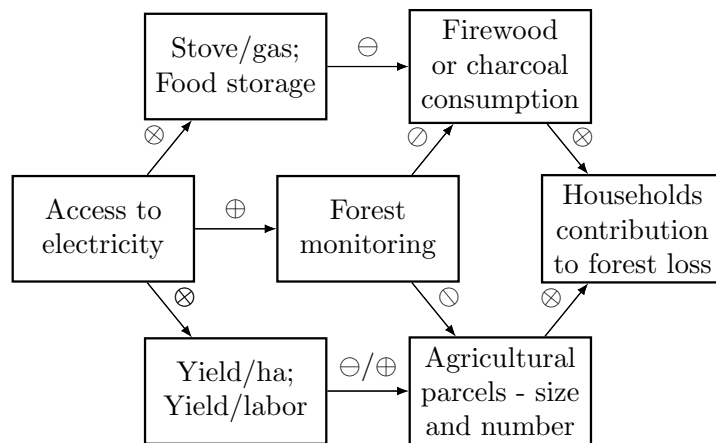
Stove/gas; Food storage

$\ominus$

Firewood or charcoal consumption

$\otimes$

$\oslash$

$\otimes$

Access to electricity

$\oplus$

Forest monitoring

Households contribution to forest loss

$\otimes$

$\oslash$

$\otimes$

Yield/ha; Yield/labor

$\ominus/\oplus$

Agricultural parcels - size and number